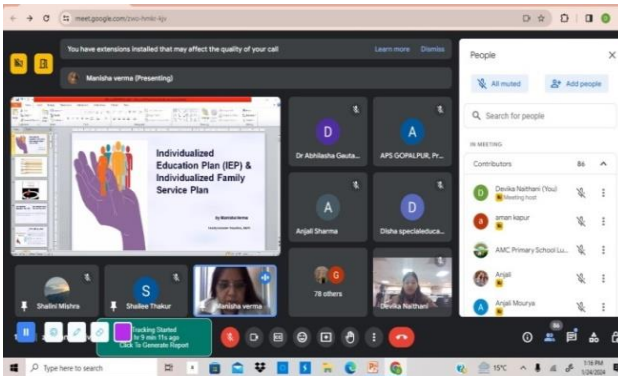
meet.google.com/zwo-hmki-kjx

You have extensions installed that may affect the quality of your call

Learn more Dismiss

Manisha verma (Presenting)

Individualized Education Plan (IEP) & Individualized Family Service Plan

by Manisha Verma

D
Dr Abhilasha Gauta...

A
APS GOPALPUR, Pr...

A
Anjali Sharma

D
Disha specialeduca...

78 others

Devika Naithani

Shalini Mishra

S
Shallee Thakur

Manisha verma

Tracking Started
1h 9 min 11s ago
Click To Generate Report

People

All muted

Add people

Search for people

IN MEETING

Contributors 86

Devika Naithani (You)
Meeting host

aman kapur

AMC Primary School Lu...

Anjali

Anjali Mourya

Type here to search

15°C

7:16 PM
1/24/2024